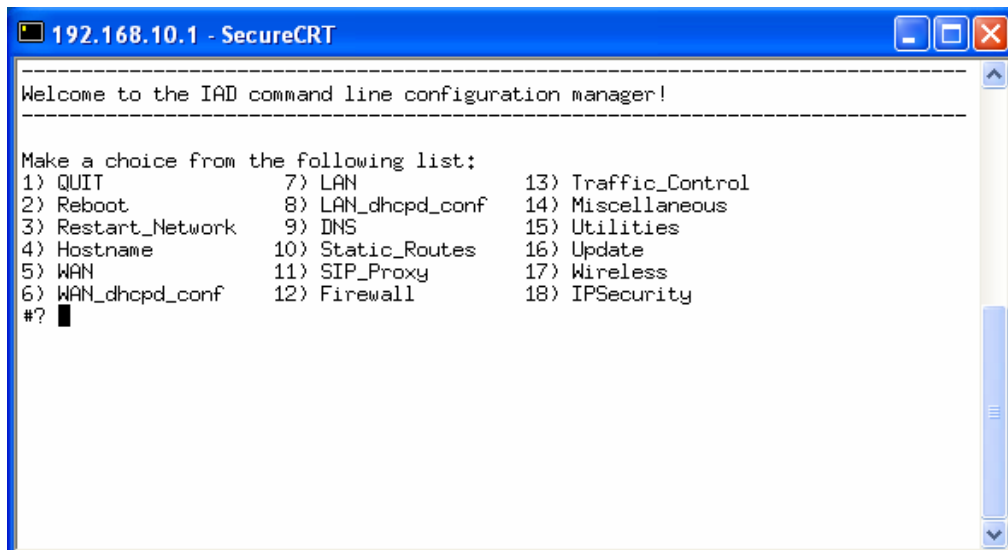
192.168.10.1 - SecureCRT

--------------------------------------------------------------------------------
Welcome to the IAD command line configuration manager!
--------------------------------------------------------------------------------

Make a choice from the following list:
1) QUIT
2) Reboot
3) Restart_Network
4) Hostname
5) WAN
6) WAN_dhcpd_conf
7) LAN
8) LAN_dhcpd_conf
9) DNS
10) Static_Routes
11) SIP_Proxy
12) Firewall
13) Traffic_Control
14) Miscellaneous
15) Utilities
16) Update
17) Wireless
18) IPSecurity
#?